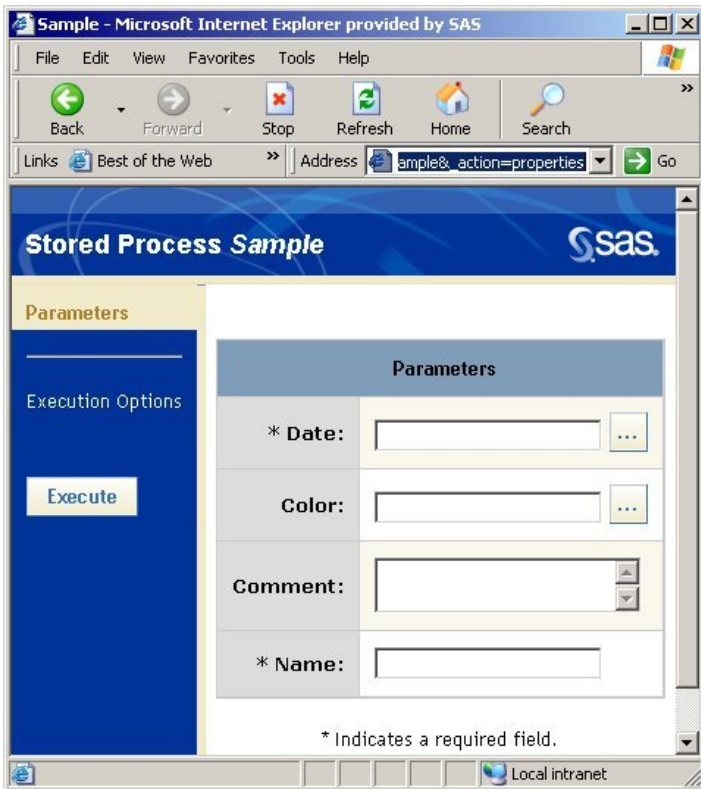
Sample - Microsoft Internet Explorer provided by SAS

File Edit View Favorites Tools Help

Back Forward Stop Refresh Home Search

Links Best of the Web » Address ample&_action=properties Go

Stored Process *Sample*

sas.

Parameters

Execution Options

Execute

| Parameters | |
|---|---|
| * Date: | ... |
| Color: | ... |
| Comment: | |
| * Name: | |

* Indicates a required field.

Local intranet